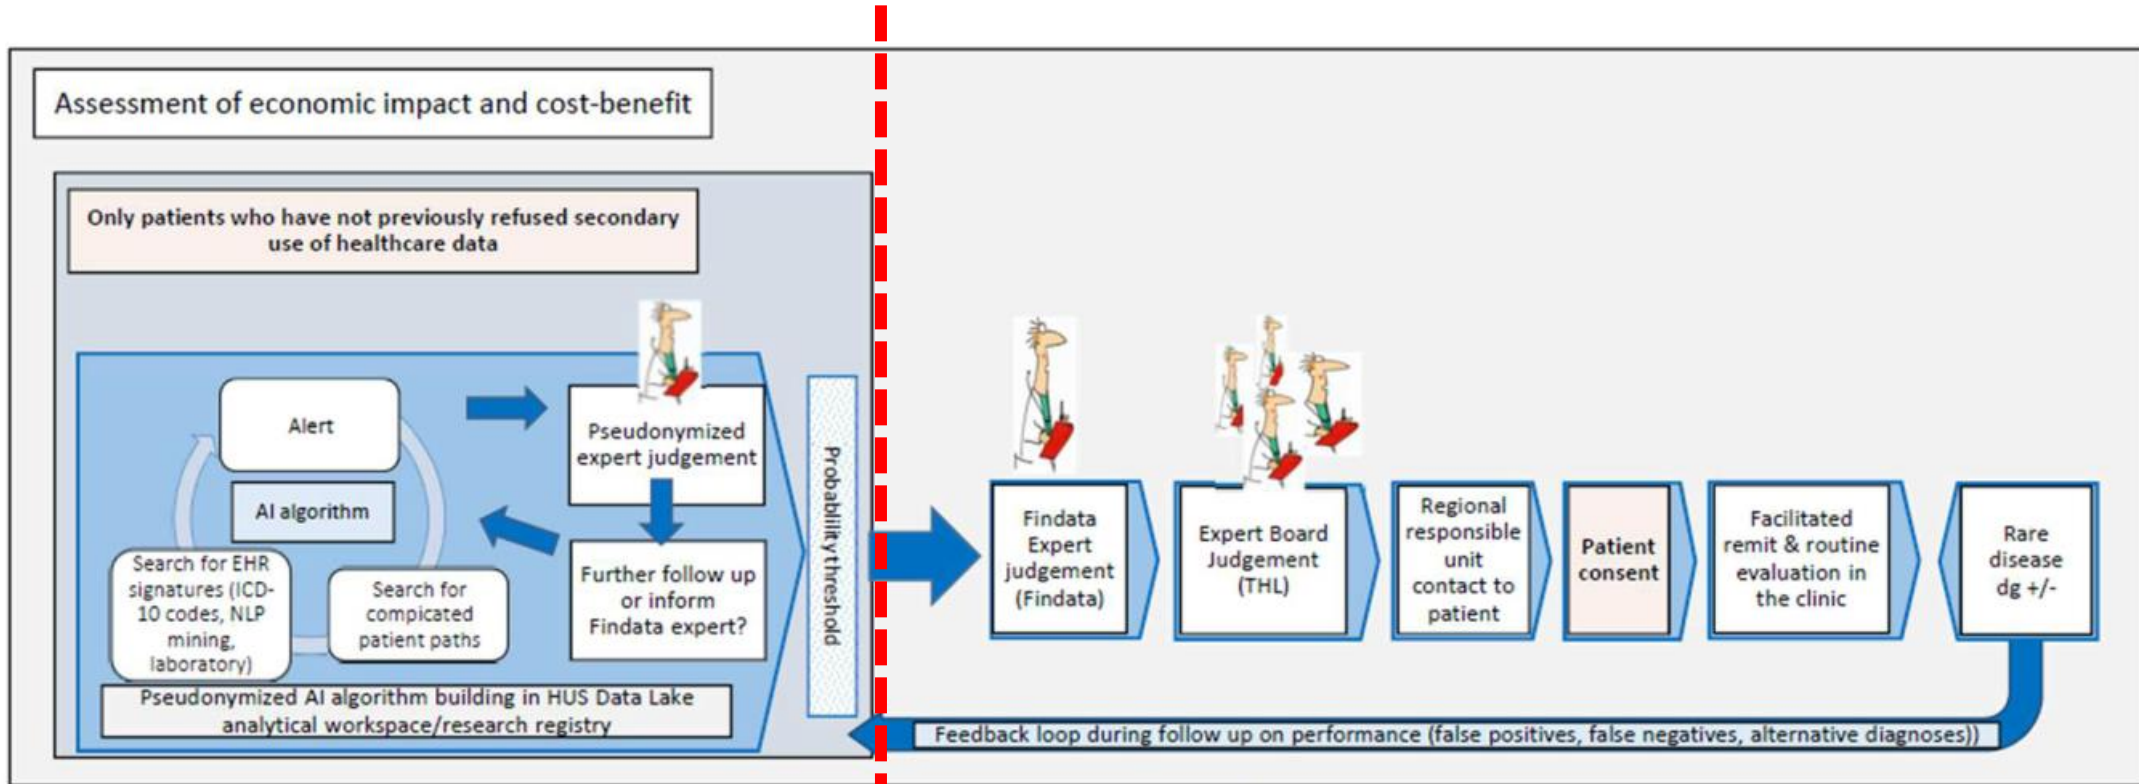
Assessment of economic impact and cost-benefit

Only patients who have not previously refused secondary use of healthcare data

Alert

AI algorithm

Search for EHR signatures (ICD-10 codes, NLP mining, laboratory)

Search for compicated patient paths

Pseudonymized expert judgement

Further follow up or inform Findata expert?

Pseudonymized AI algorithm building in HUS Data Lake analytical workspace/research registry

Probability threshold

Findata Expert judgement (Findata)

Expert Board Judgement (THL)

Regional responsible unit contact to patient

Patient consent

Facilitated remit & routine evaluation in the clinic

Rare disease dg +/-

Feedback loop during follow up on performance (false positives, false negatives, alternative diagnoses))